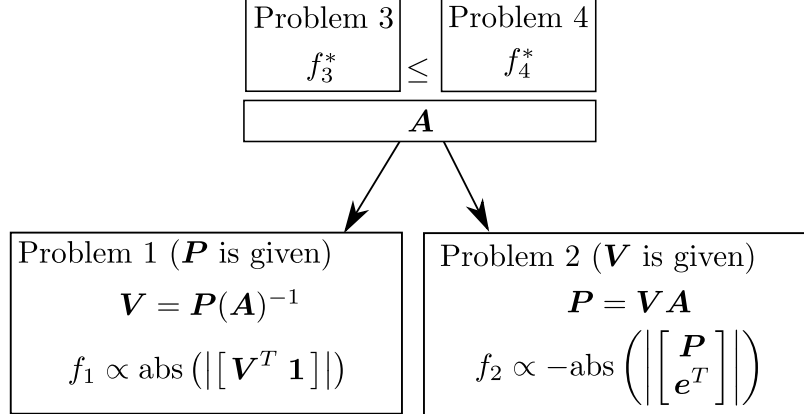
Problem 3
$f_3^*$

$\leq$

Problem 4
$f_4^*$

$\boldsymbol{A}$

Problem 1 ($\boldsymbol{P}$ is given)
$\boldsymbol{V} = \boldsymbol{P}(\boldsymbol{A})^{-1}$
$f_1 \propto \text{abs}\left(\left|\begin{bmatrix} \boldsymbol{V}^T & \boldsymbol{1} \end{bmatrix}\right|\right)$

Problem 2 ($\boldsymbol{V}$ is given)
$\boldsymbol{P} = \boldsymbol{V}\boldsymbol{A}$
$f_2 \propto -\text{abs}\left(\left|\begin{bmatrix} \boldsymbol{P} \\ \boldsymbol{e}^T \end{bmatrix}\right|\right)$